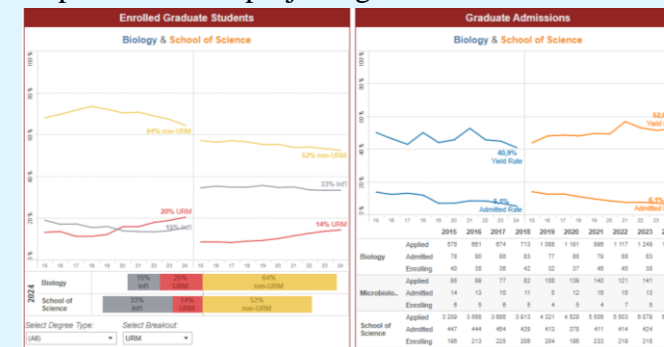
Enrolled Graduate Students

Biology & School of Science

100 %
80 %
60 %
40 %
20 %
0 %

64% non-URM
52% non-URM
33% Int'l
20% URM
15% Int'l
14% URM

15 16 17 18 19 20 21 22 23 24
15 16 17 18 19 20 21 22 23 24

2024

Biology | 15% Int'l | 20% URM | 64% non-URM
School of Science | 33% Int'l | 14% URM | 52% non-URM

Select Degree Type:
(All)
Select Breakout:
URM

Graduate Admissions

Biology & School of Science

100 %
80 %
60 %
40 %
20 %
0 %

40.9% Yield Rate
52.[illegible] Yield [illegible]
6.1% Admitted Rate
6.1% Admitted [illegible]

15 16 17 18 19 20 21 22 23 24
15 16 17 18 19 20 21 22 23 2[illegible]

| | | 2015 | 2016 | 2017 | 2018 | 2019 | 2020 | 2021 | 2022 | 2023 | 2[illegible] |
|---|---|---|---|---|---|---|---|---|---|---|---|
| Biology | Applied | 579 | 661 | 674 | 713 | 1 089 | 1 161 | 995 | 1 117 | 1 249 | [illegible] |
| | Admitted | 78 | 80 | 88 | 83 | 77 | 80 | 79 | 88 | 83 | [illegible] |
| | Enrolling | 40 | 38 | 36 | 42 | 32 | 37 | 46 | 40 | 38 | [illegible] |
| Microbiolo... | Applied | 95 | 99 | 77 | 82 | 108 | 139 | 140 | 121 | 141 | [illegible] |
| | Admitted | 14 | 13 | 12 | 11 | 5 | 12 | 18 | 18 | 13 | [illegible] |
| | Enrolling | 6 | 5 | 6 | 6 | 4 | 5 | 4 | 7 | 6 | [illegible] |
| School of Science | Applied | 3 209 | 3 568 | 3 888 | 3 913 | 4 321 | 4 528 | 5 506 | 5 503 | 6 079 | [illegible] |
| | Admitted | 447 | 444 | 464 | 429 | 413 | 378 | 411 | 414 | 424 | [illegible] |
| | Enrolling | 198 | 213 | 226 | 206 | 204 | 188 | 233 | 219 | 218 | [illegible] |